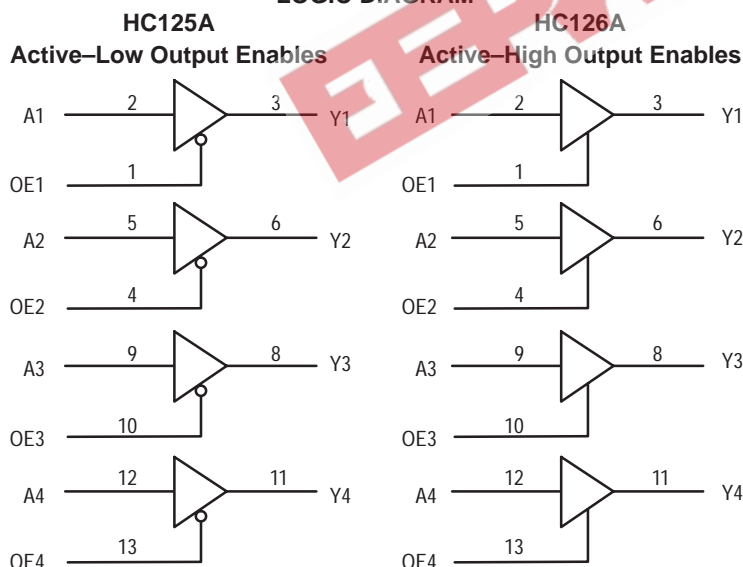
LOGIC DIAGRAM

HC125A
Active–Low Output Enables

A1 2 3 Y1
OE1 1
A2 5 6 Y2
OE2 4
A3 9 8 Y3
OE3 10
A4 12 11 Y4
OE4 13

HC126A
Active–High Output Enables

A1 2 3 Y1
OE1 1
A2 5 6 Y2
OE2 4
A3 9 8 Y3
OE3 10
A4 12 11 Y4
OE4 13